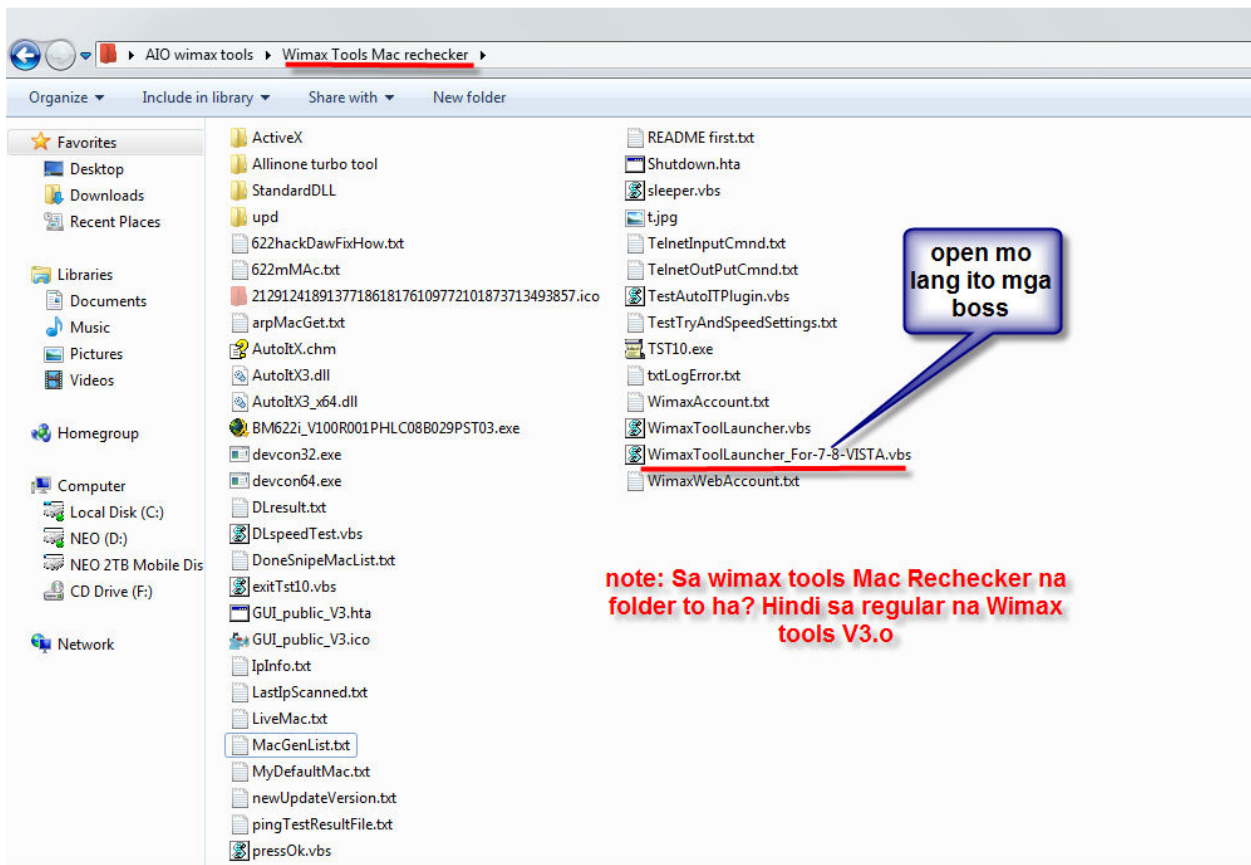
AIO wimax tools ▸ Wimax Tools Mac rechecker ▸

Organize ▾ Include in library ▾ Share with ▾ New folder

Favorites
Desktop
Downloads
Recent Places

Libraries
Documents
Music
Pictures
Videos

Homegroup

Computer
Local Disk (C:)
NEO (D:)
NEO 2TB Mobile Dis
CD Drive (F:)

Network

ActiveX
Allinone turbo tool
StandardDLL
upd
622hackDawFixHow.txt
622mMAc.txt
2129124189137718618176109772101873713493857.ico
arpMacGet.txt
AutoItX.chm
AutoItX3.dll
AutoItX3_x64.dll
BM622i_V100R001PHLC08B029PST03.exe
devcon32.exe
devcon64.exe
DLresult.txt
DLspeedTest.vbs
DoneSnipeMacList.txt
exitTst10.vbs
GUI_public_V3.hta
GUI_public_V3.ico
IpInfo.txt
LastIpScanned.txt
LiveMac.txt
MacGenList.txt
MyDefaultMac.txt
newUpdateVersion.txt
pingTestResultFile.txt
pressOk.vbs

README first.txt
Shutdown.hta
sleeper.vbs
t.jpg
TelnetInputCmnd.txt
TelnetOutPutCmnd.txt
TestAutoITPlugin.vbs
TestTryAndSpeedSettings.txt
TST10.exe
txtLogError.txt
WimaxAccount.txt
WimaxToolLauncher.vbs
WimaxToolLauncher_For-7-8-VISTA.vbs
WimaxWebAccount.txt

open mo lang ito mga boss

note: Sa wimax tools Mac Rechecker na folder to ha? Hindi sa regular na Wimax tools V3.o